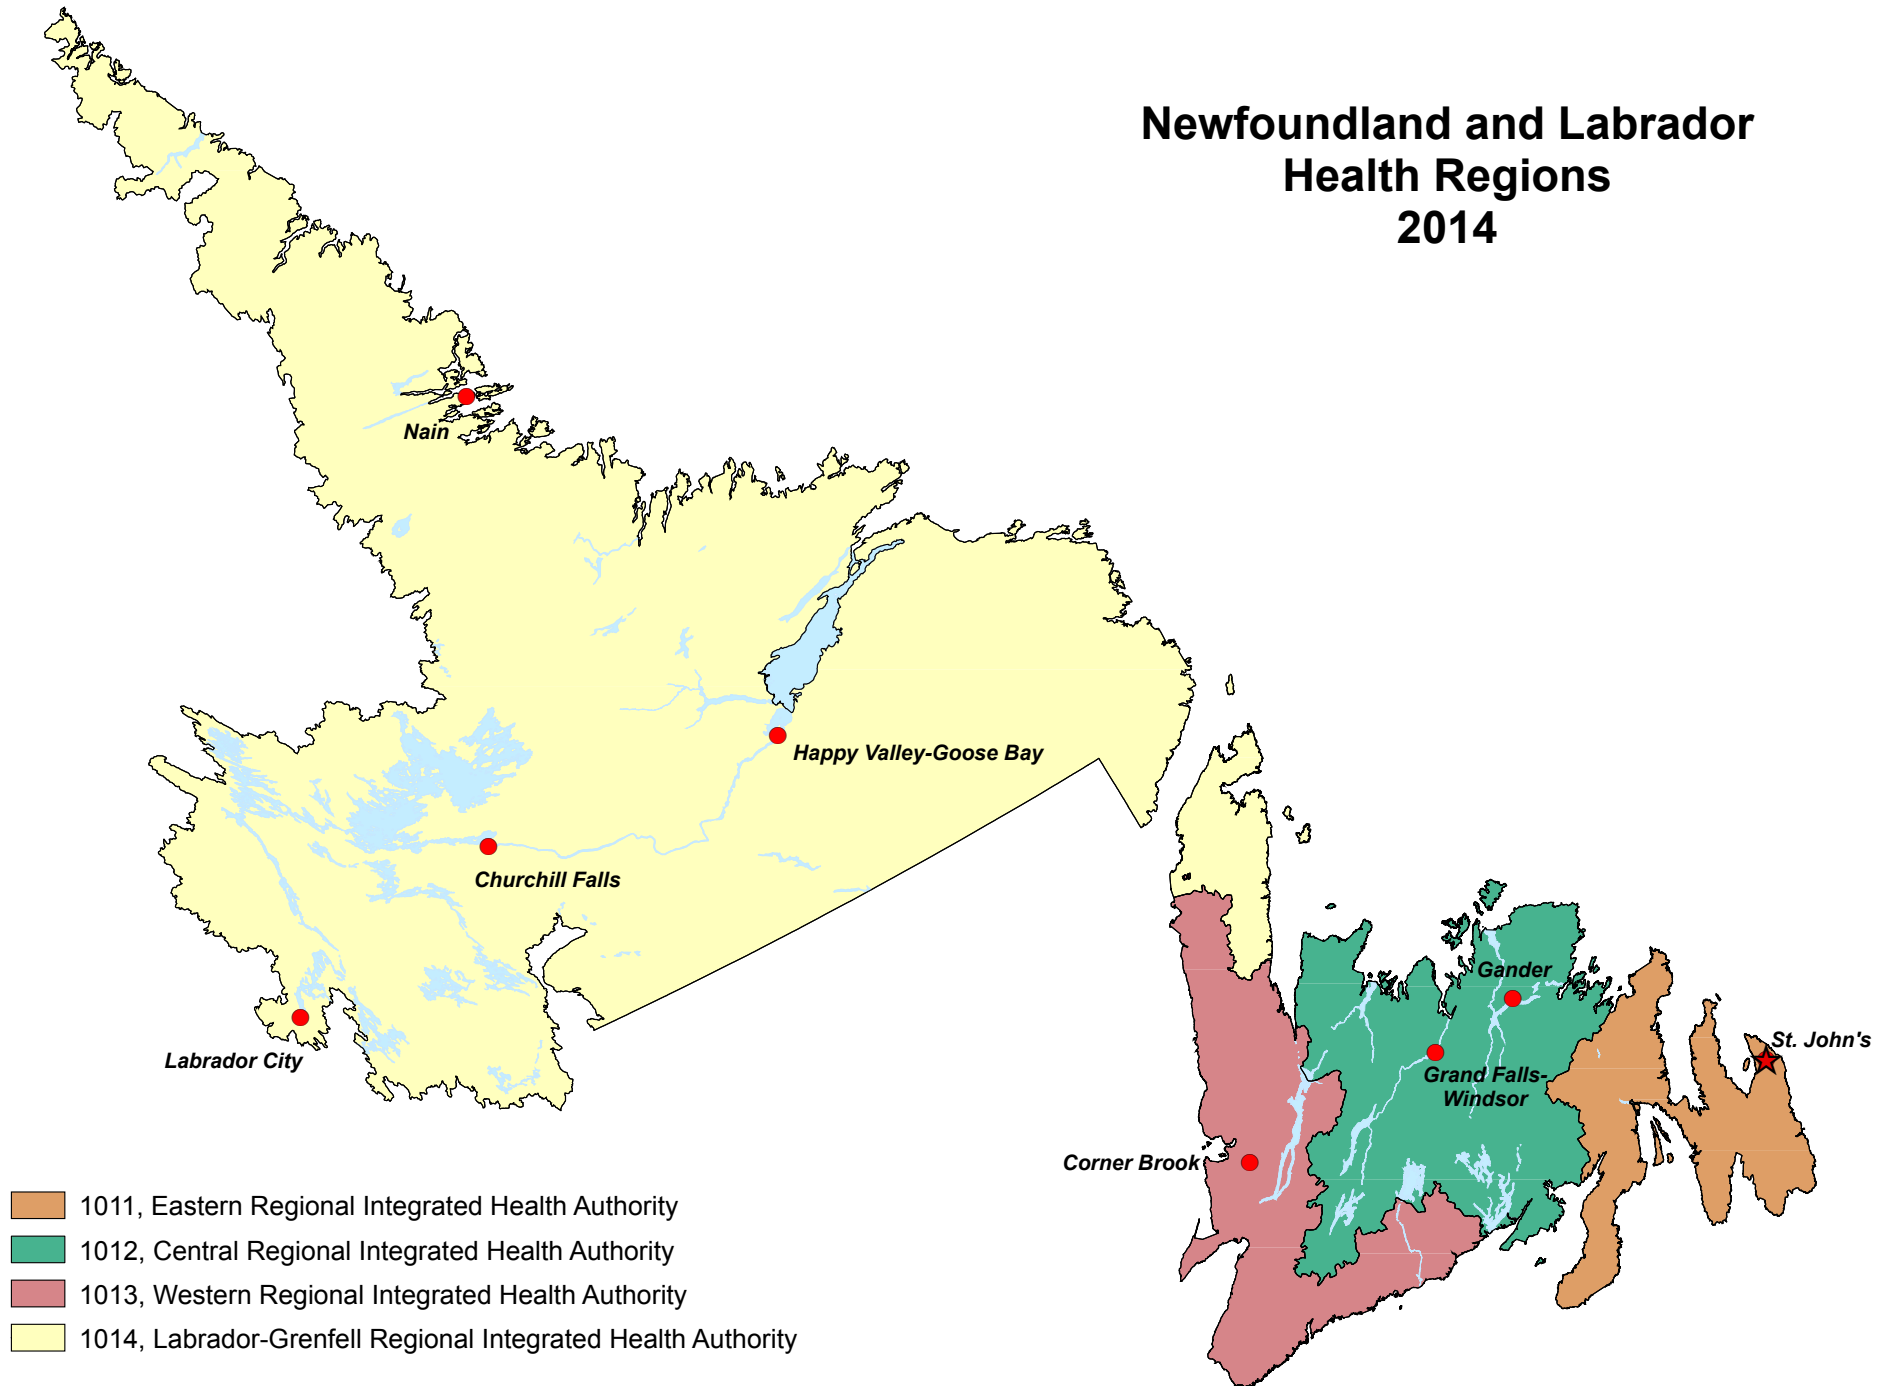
Newfoundland and Labrador
Health Regions
2014

Nain

Happy Valley-Goose Bay

Churchill Falls

Labrador City

Gander

St. John's

Grand Falls-Windsor

Corner Brook

1011, Eastern Regional Integrated Health Authority
1012, Central Regional Integrated Health Authority
1013, Western Regional Integrated Health Authority
1014, Labrador-Grenfell Regional Integrated Health Authority